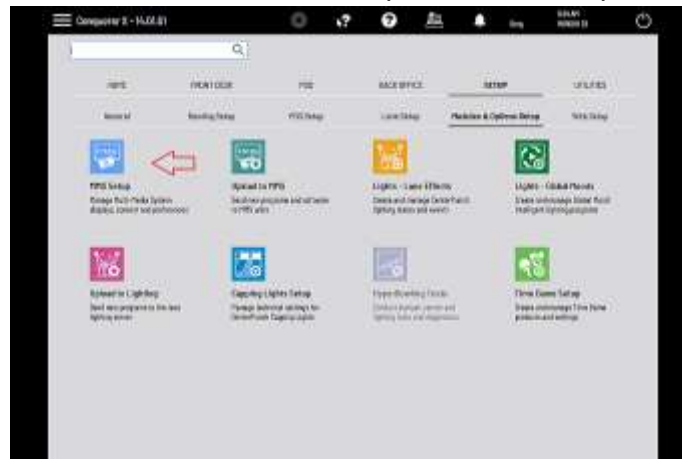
Conqueror X - 14.03.01

INFO | FRONT DESK | POS | BACK OFFICE | SETUP | UTILITIES

General | Bowling Setup | POS Setup | Lanes Setup | Modules & Options Setup | Web Setup

MMS Setup
Manage Multi-Media System displays, content and preferences

Upload to MMS
Send new programs and software to MMS units

Lights - Lane Effects
Create and manage CenterPunch lighting states and events

Lights - Global Moods
Create and manage Global Mood HiLight lighting programs

Upload to Lighting
Send new programs to the lane lighting server

Capping Lights Setup
Manage technical settings for CenterPunch Capping Lights

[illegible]
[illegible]

Time Game Setup
Create and manage Time Game products and settings